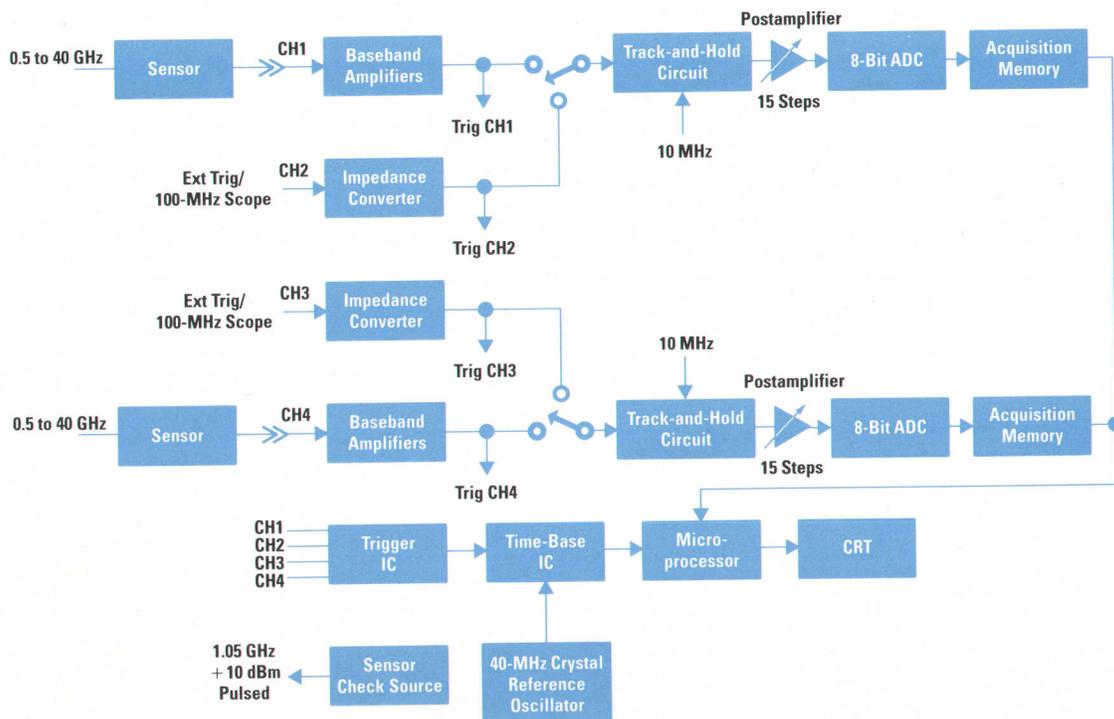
0.5 to 40 GHz

Sensor

CH1

Baseband Amplifiers

Trig CH1

Postamplifier

Track-and-Hold Circuit

8-Bit ADC

Acquisition Memory

15 Steps

10 MHz

Ext Trig/ 100-MHz Scope

CH2

Impedance Converter

Trig CH2

Ext Trig/ 100-MHz Scope

CH3

Impedance Converter

Trig CH3

10 MHz

Postamplifier

0.5 to 40 GHz

Sensor

CH4

Baseband Amplifiers

Track-and-Hold Circuit

8-Bit ADC

Acquisition Memory

15 Steps

Trig CH4

CH1
CH2
CH3
CH4

Trigger IC

Time-Base IC

Micro-processor

CRT

1.05 GHz
+10 dBm
Pulsed

Sensor Check Source

40-MHz Crystal Reference Oscillator